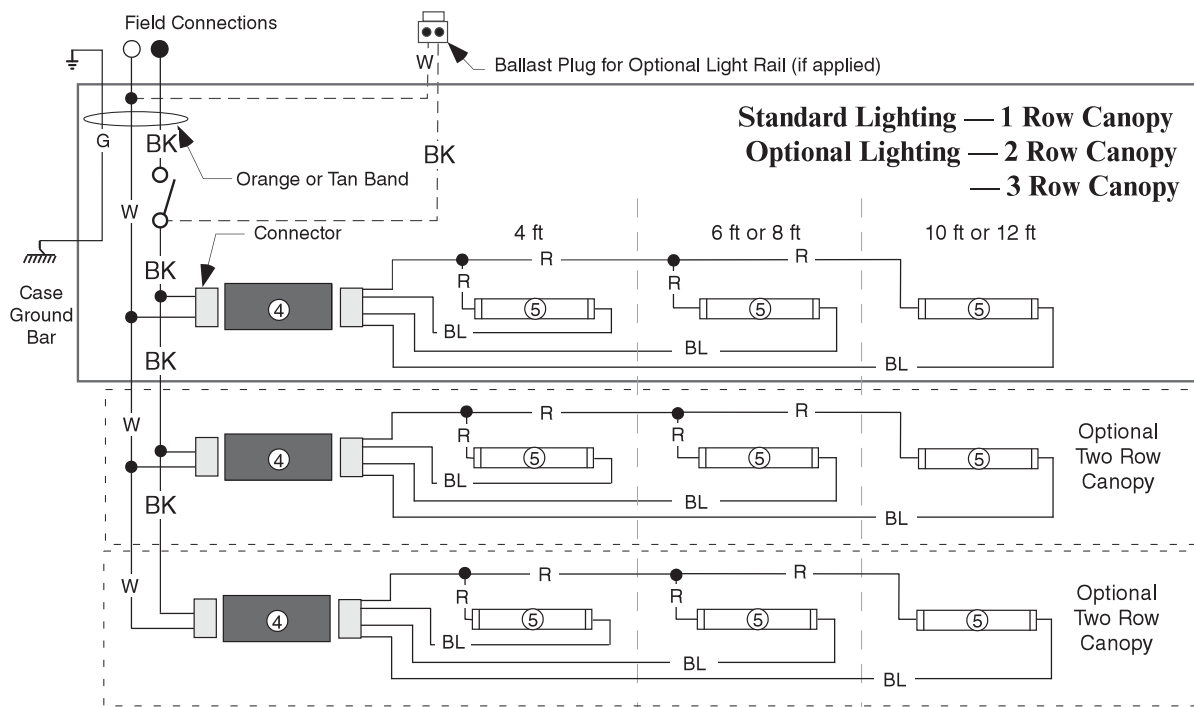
Field Connections

W

Ballast Plug for Optional Light Rail (if applied)

Standard Lighting — 1 Row Canopy
Optional Lighting — 2 Row Canopy
— 3 Row Canopy

G

BK

Orange or Tan Band

BK

W

Connector

4 ft

6 ft or 8 ft

10 ft or 12 ft

Case Ground Bar

BK

4

R

R

R

R

5

5

5

BL

BL

BL

BK

W

4

R

R

R

R

5

5

5

BL

BL

BL

Optional Two Row Canopy

BK

W

4

R

R

R

R

5

5

5

BL

BL

BL

Optional Two Row Canopy